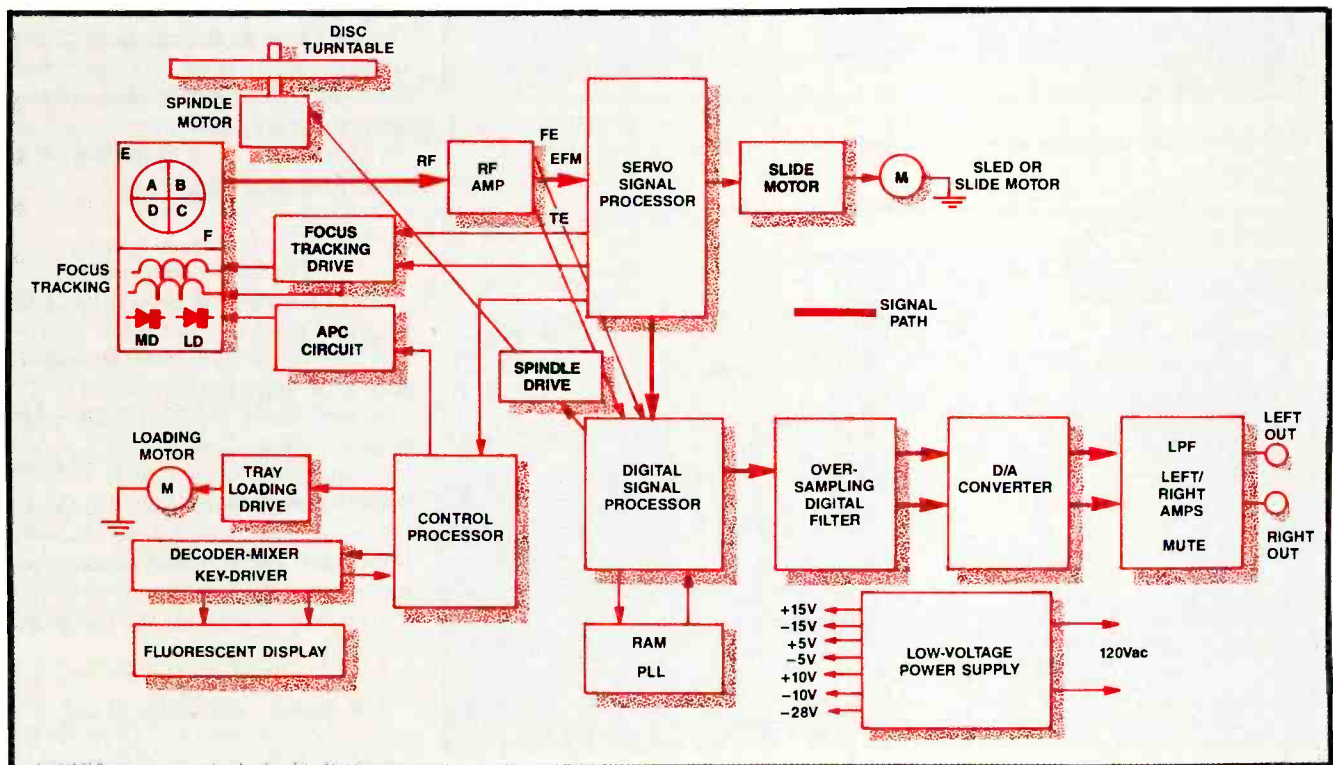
DISC TURNTABLE

SPINDLE MOTOR

E

A B
D C

F

FOCUS TRACKING

MD LD

RF

RF AMP

FE

EFM

TE

SERVO SIGNAL PROCESSOR

SLIDE MOTOR

M

SLED OR SLIDE MOTOR

FOCUS TRACKING DRIVE

APC CIRCUIT

SIGNAL PATH

SPINDLE DRIVE

LOADING MOTOR

M

TRAY LOADING DRIVE

CONTROL PROCESSOR

DIGITAL SIGNAL PROCESSOR

OVER-SAMPLING DIGITAL FILTER

D/A CONVERTER

LPF

LEFT/ RIGHT AMPS

MUTE

LEFT OUT

RIGHT OUT

DECODER-MIXER KEY-DRIVER

FLUORESCENT DISPLAY

RAM

PLL

+15V
−15V
+5V
−5V
+10V
−10V
−28V

LOW-VOLTAGE POWER SUPPLY

120Vac